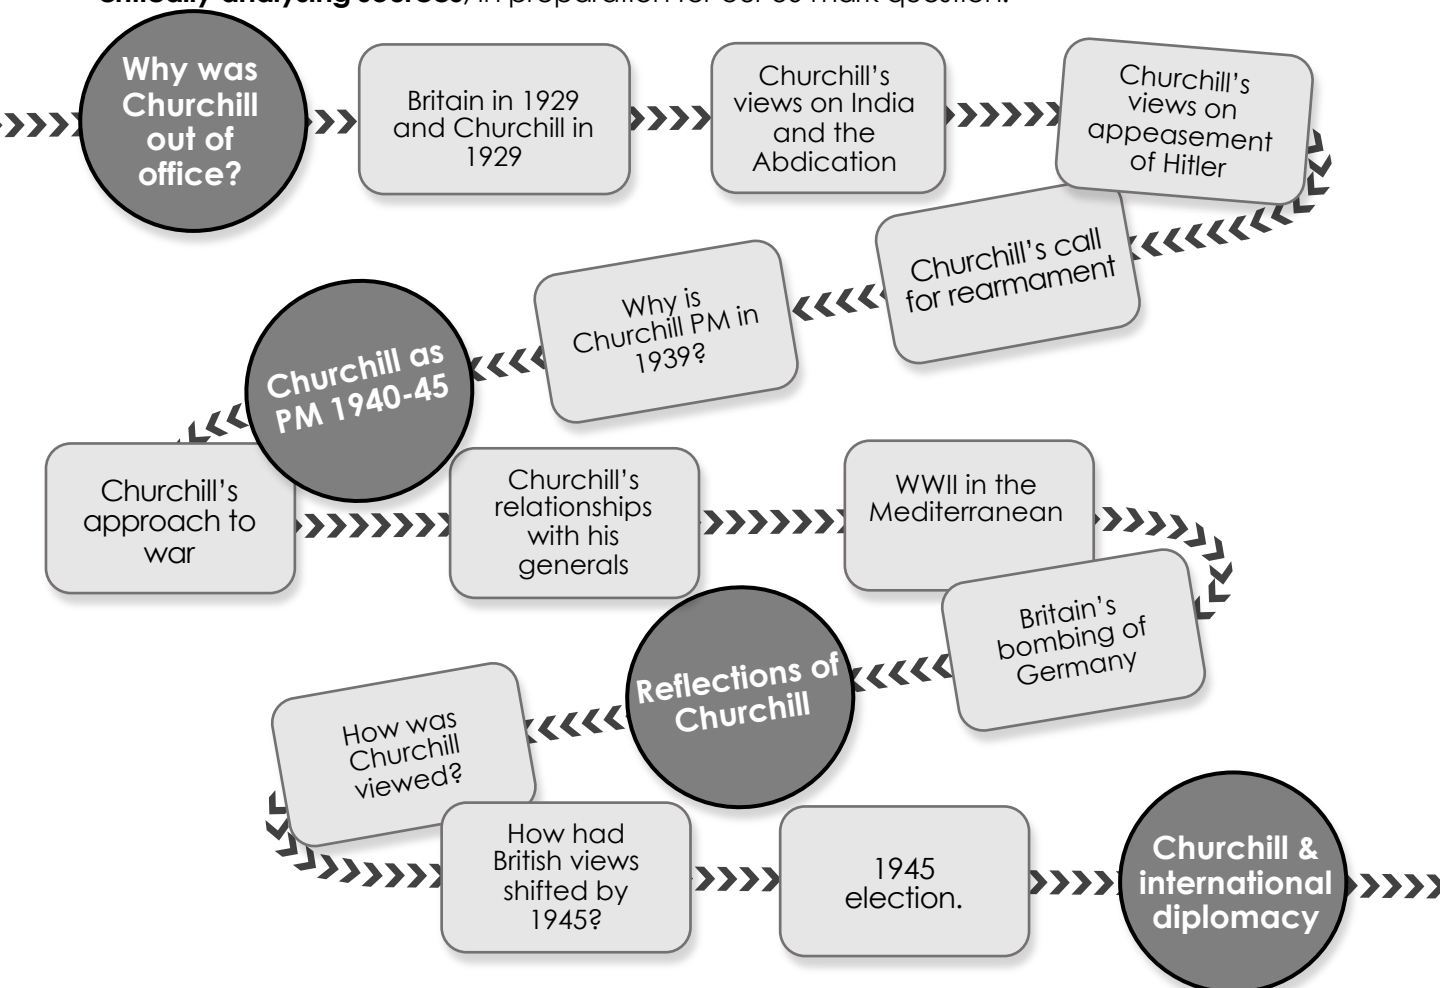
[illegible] in preparation for our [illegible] mark question.

Why was Churchill out of office?

Britain in 1929 and Churchill in 1929

Churchill's views on India and the Abdication

Churchill's views on appeasement of Hitler

Churchill's call for rearmament

Why is Churchill PM in 1939?

Churchill as PM 1940-45

Churchill's approach to war

Churchill's relationships with his generals

WWII in the Mediterranean

Britain's bombing of Germany

Reflections of Churchill

How was Churchill viewed?

How had British views shifted by 1945?

1945 election.

Churchill & international diplomacy